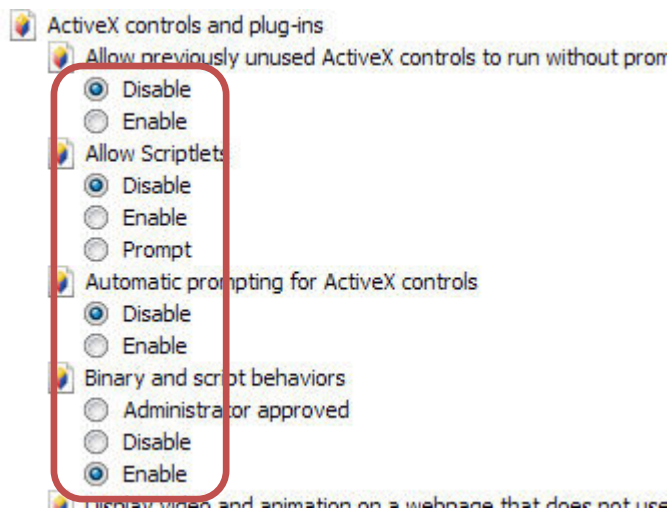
ActiveX controls and plug-ins
Allow previously unused ActiveX controls to run without prom
Disable
Enable
Allow Scriptlets
Disable
Enable
Prompt
Automatic prompting for ActiveX controls
Disable
Enable
Binary and script behaviors
Administrator approved
Disable
Enable
Display video and animation on a webpage that does not use